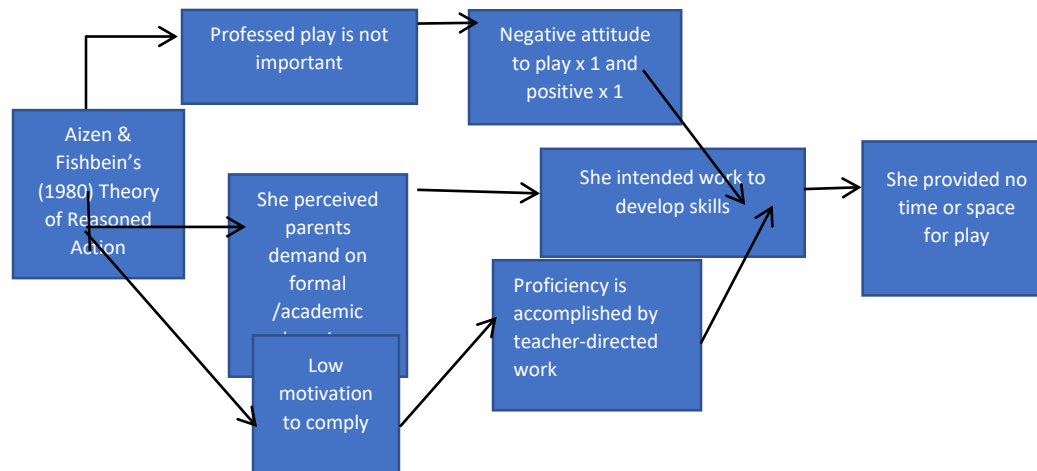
Aizen & Fishbein's (1980) Theory of Reasoned Action

Professed play is not important

Negative attitude to play x 1 and positive x 1

She perceived parents demand on formal /academic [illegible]

She intended work to develop skills

She provided no time or space for play

Low motivation to comply

Proficiency is accomplished by teacher-directed work